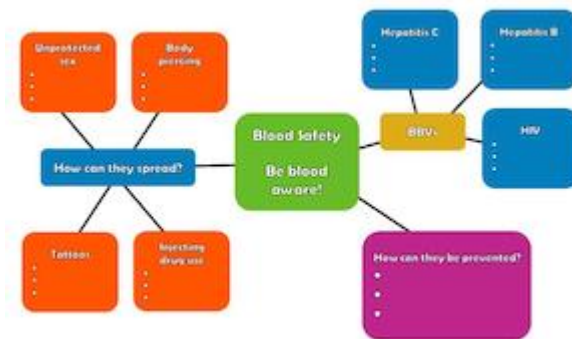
Unprotected sex
•
•
•

Body piercing
•
•
•

Hepatitis C
•
•
•

Hepatitis B
•
•
•

How can they spread?

Blood Safety

Be blood aware!

BBVs

HIV
•
•
•

Tattoos
•
•
•

Injecting drug use
•
•
•

How can they be prevented?
•
•
•